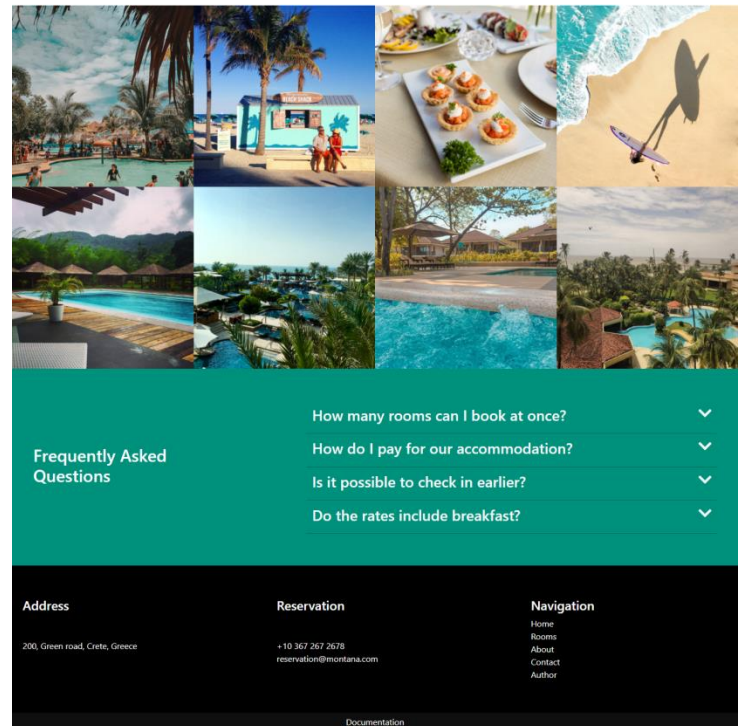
BEACH SHACK

Frequently Asked Questions

How many rooms can I book at once?

How do I pay for our accommodation?

Is it possible to check in earlier?

Do the rates include breakfast?

Address

200, Green road, Crete, Greece

Reservation

+10 367 267 2678
reservation@montana.com

Navigation

Home
Rooms
About
Contact
Author

Documentation